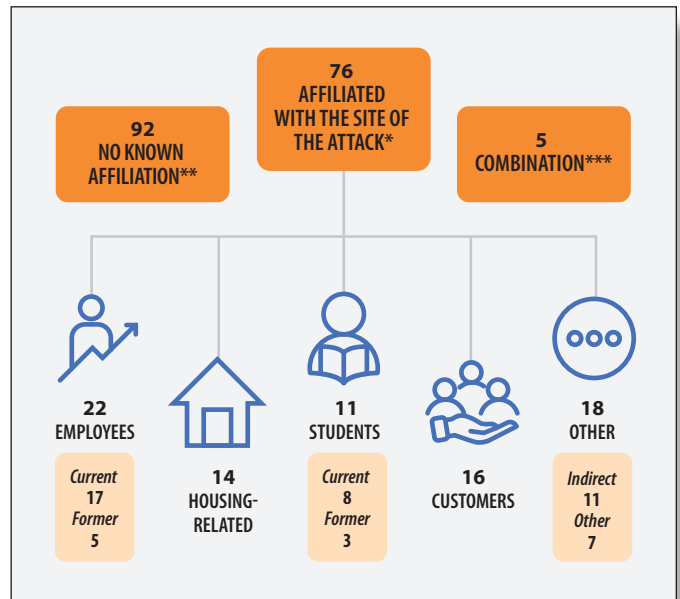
92
NO KNOWN AFFILIATION**

76
AFFILIATED WITH THE SITE OF THE ATTACK*

5
COMBINATION***

22
EMPLOYEES

Current
17
Former
5

14
HOUSING-RELATED

11
STUDENTS

Current
8
Former
3

16
CUSTOMERS

18
OTHER

Indirect
11
Other
7